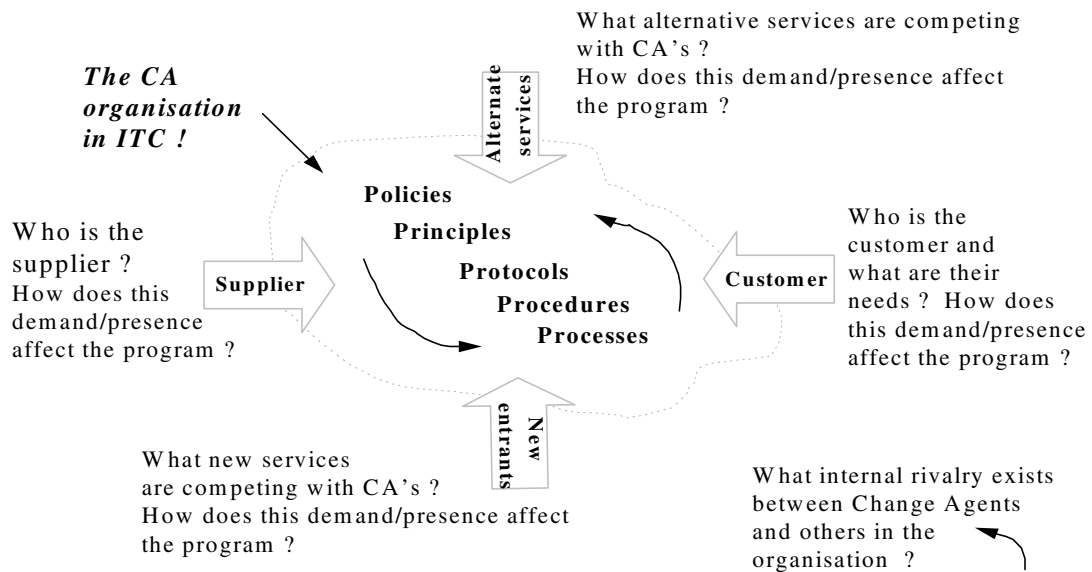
What alternative services are competing with CA's ? How does this demand/presence affect the program ?

The CA organisation in ITC !

Alternate services

Policies

Principles

Protocols

Procedures

Processes

Who is the supplier ? How does this demand/presence affect the program ?

Supplier

Customer

Who is the customer and what are their needs ? How does this demand/presence affect the program ?

New entrants

What new services are competing with CA's ? How does this demand/presence affect the program ?

What internal rivalry exists between Change Agents and others in the organisation ?